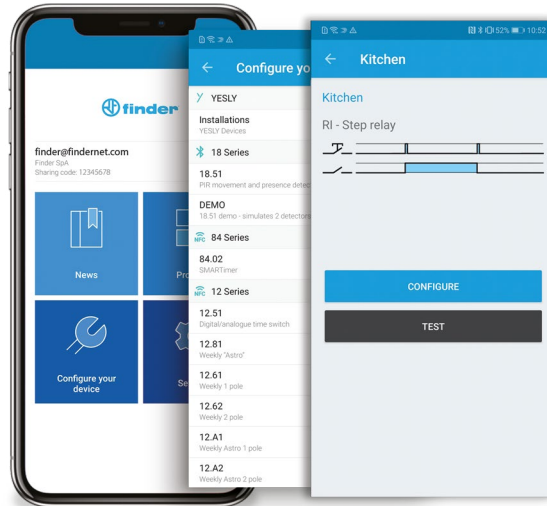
finder

finder@findernet.com
Finder SpA
Sharing code: 12345678

News

Pro

Configure your device

Se

Configure yo

YESLY
Installations
YESLY Devices
18 Series
18.51
PIR movement and presence detect
DEMO
18.51 demo - simulates 2 detectors
84 Series
84.02
SMARTimer
12 Series
12.51
Digital/analogue time switch
12.81
Weekly "Astro"
12.61
Weekly 1 pole
12.62
Weekly 2 pole
12.A1
Weekly Astro 1 pole
12.A2
Weekly Astro 2 pole

52% 10:52
Kitchen
Kitchen
RI - Step relay
CONFIGURE
TEST